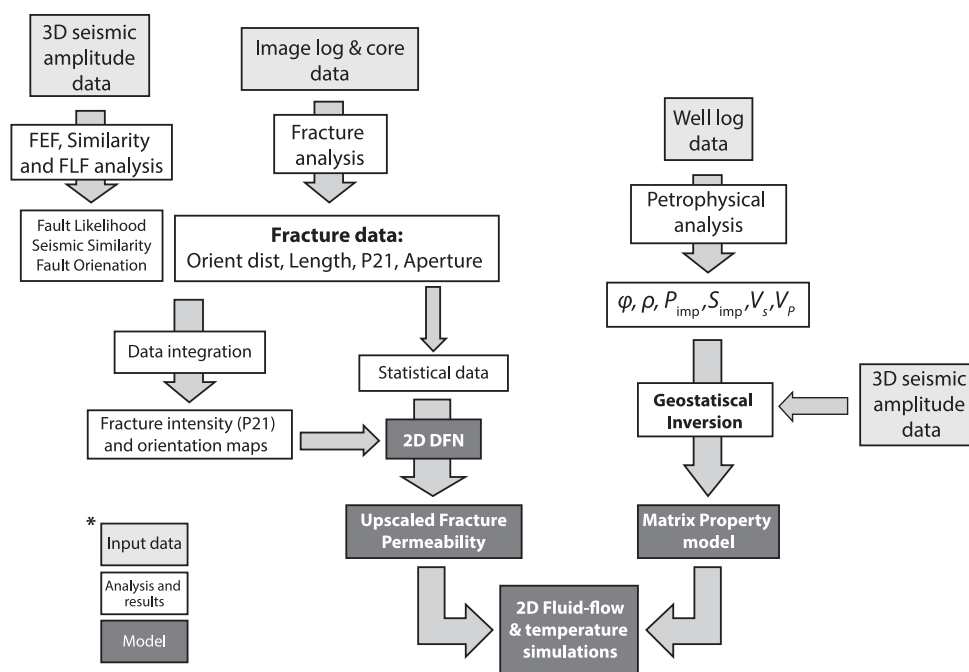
3D seismic amplitude data

FEF, Similarity and FLF analysis

Fault Likelihood
Seismic Similarity
Fault Orienation

Image log & core data

Fracture analysis

**Fracture data:**
Orient dist, Length, P21, Aperture

Well log data

Petrophysical analysis

$\varphi$, $\rho$, $P_{imp}$, $S_{imp}$, $V_s$, $V_P$

Data integration

Statistical data

Fracture intensity (P21) and orientation maps

2D DFN

Geostatiscal Inversion

3D seismic amplitude data

*
Input data

Analysis and results

Model

Upscaled Fracture Permeability

Matrix Property model

2D Fluid-flow & temperature simulations